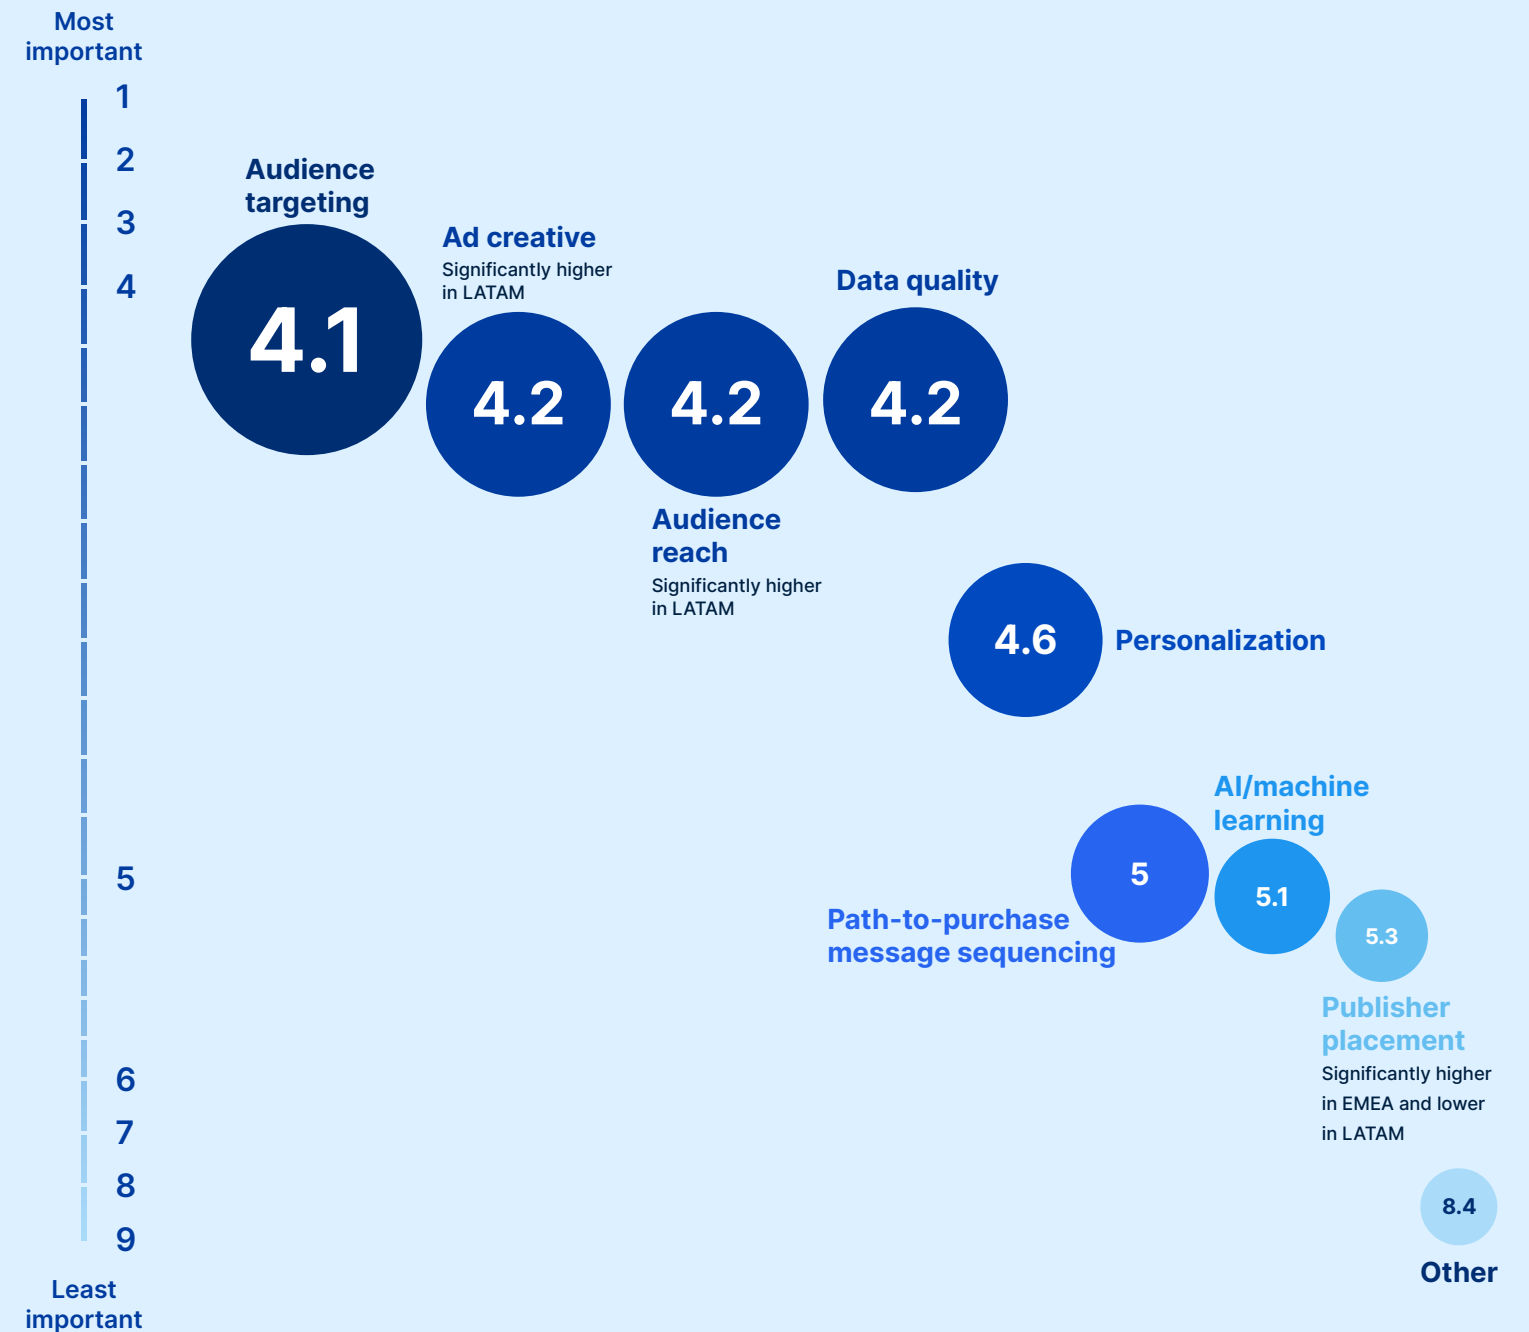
Most important

1
2
3
4
5
6
7
8
9

Least important

Audience targeting
4.1

Ad creative
Significantly higher in LATAM
4.2

4.2
Audience reach
Significantly higher in LATAM

Data quality
4.2

4.6
Personalization

5
Path-to-purchase message sequencing

AI/machine learning
5.1

5.3
Publisher placement
Significantly higher in EMEA and lower in LATAM

8.4
Other